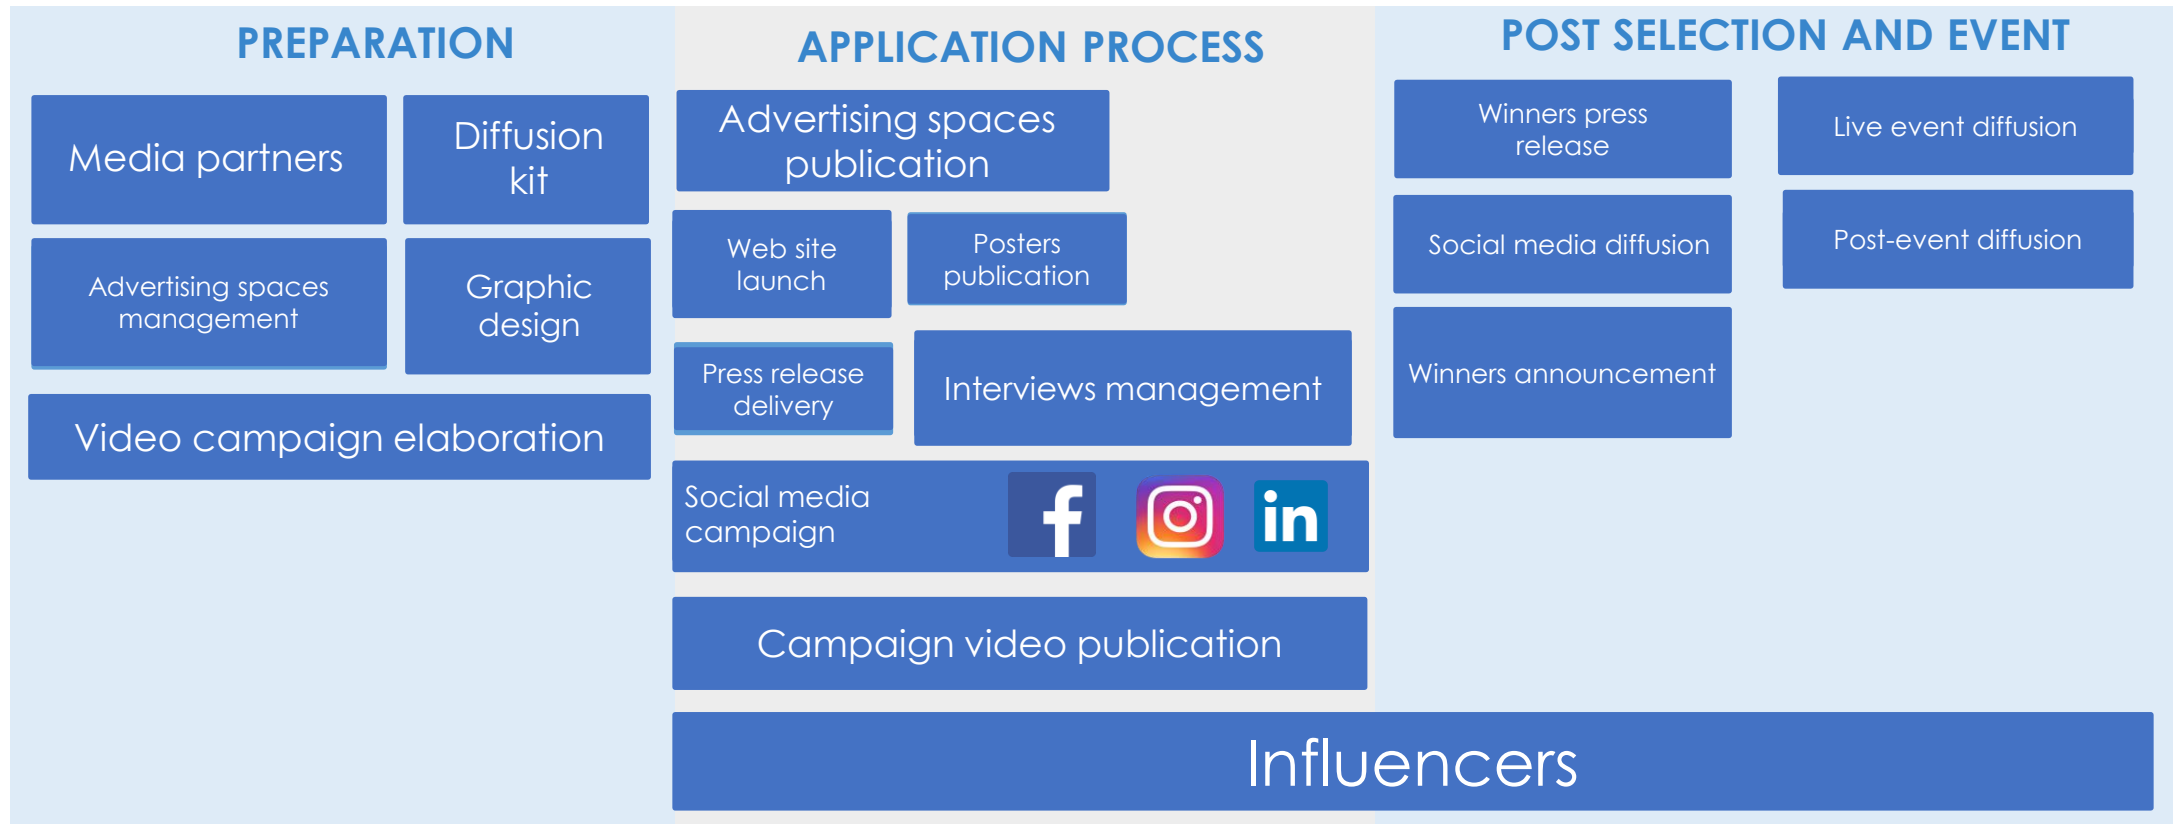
PREPARATION

Media partners

Diffusion kit

Advertising spaces management

Graphic design

Video campaign elaboration

APPLICATION PROCESS

Advertising spaces publication

Web site launch

Posters publication

Press release delivery

Interviews management

Social media campaign

in

Campaign video publication

POST SELECTION AND EVENT

Winners press release

Live event diffusion

Social media diffusion

Post-event diffusion

Winners announcement

Influencers